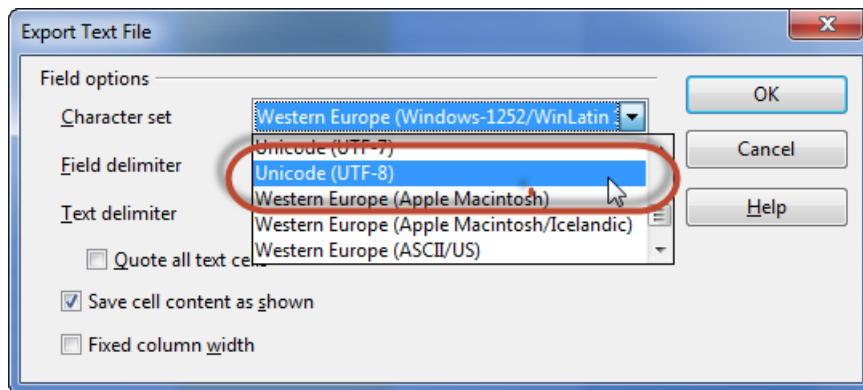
Export Text File

Field options

Character set

Western Europe (Windows-1252/WinLatin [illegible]

Unicode (UTF-7)

Unicode (UTF-8)

Western Europe (Apple Macintosh)

Western Europe (Apple Macintosh/Icelandic)

Western Europe (ASCII/US)

Field delimiter

Text delimiter

Quote all text ce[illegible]

Save cell content as shown

Fixed column width

OK

Cancel

Help